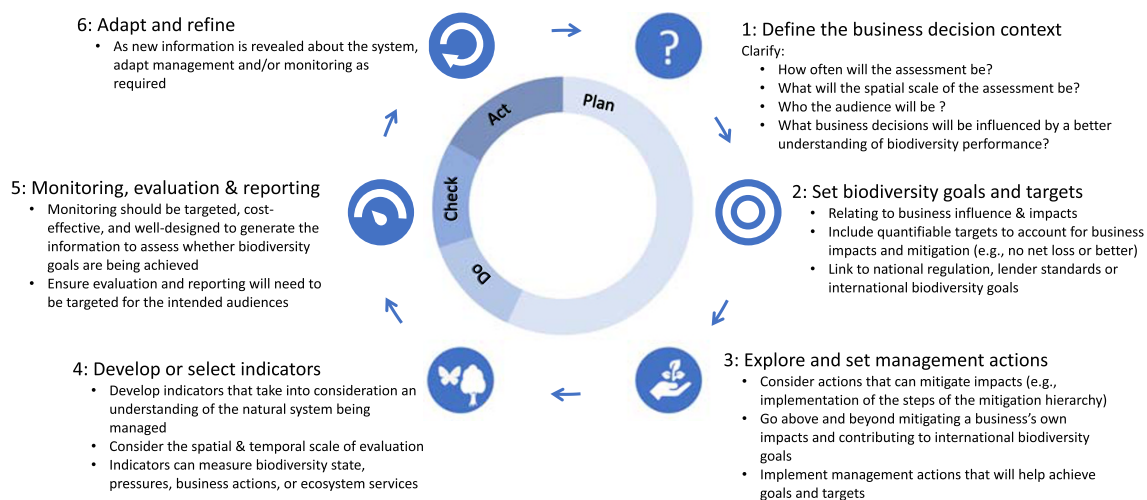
6: Adapt and refine
• As new information is revealed about the system, adapt management and/or monitoring as required

1: Define the business decision context
Clarify:
• How often will the assessment be?
• What will the spatial scale of the assessment be?
• Who the audience will be ?
• What business decisions will be influenced by a better understanding of biodiversity performance?

Plan

Act

Check

Do

5: Monitoring, evaluation & reporting
• Monitoring should be targeted, cost-effective, and well-designed to generate the information to assess whether biodiversity goals are being achieved
• Ensure evaluation and reporting will need to be targeted for the intended audiences

2: Set biodiversity goals and targets
• Relating to business influence & impacts
• Include quantifiable targets to account for business impacts and mitigation (e.g., no net loss or better)
• Link to national regulation, lender standards or international biodiversity goals

4: Develop or select indicators
• Develop indicators that take into consideration an understanding of the natural system being managed
• Consider the spatial & temporal scale of evaluation
• Indicators can measure biodiversity state, pressures, business actions, or ecosystem services

3: Explore and set management actions
• Consider actions that can mitigate impacts (e.g., implementation of the steps of the mitigation hierarchy)
• Go above and beyond mitigating a business's own impacts and contributing to international biodiversity goals
• Implement management actions that will help achieve goals and targets